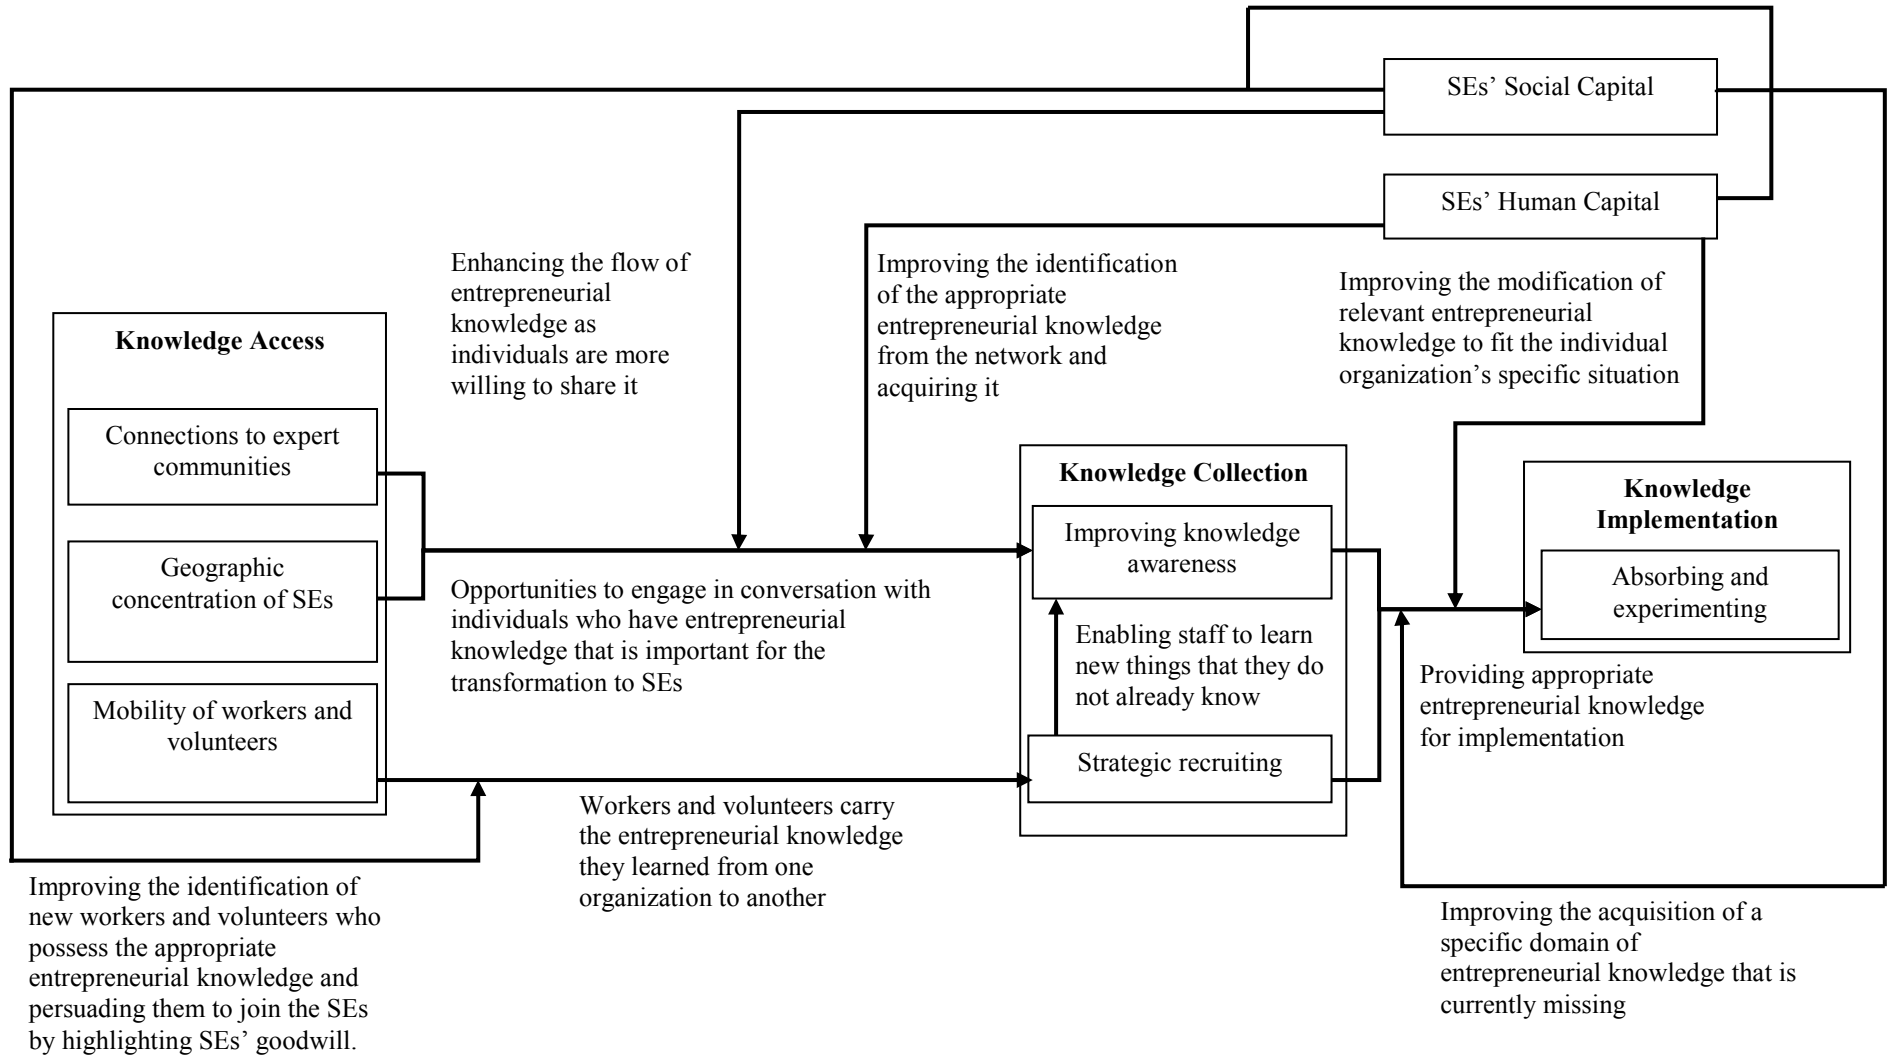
SEs' Social Capital

SEs' Human Capital

Enhancing the flow of entrepreneurial knowledge as individuals are more willing to share it

Improving the identification of the appropriate entrepreneurial knowledge from the network and acquiring it

Improving the modification of relevant entrepreneurial knowledge to fit the individual organization's specific situation

Knowledge Access

Connections to expert communities

Geographic concentration of SEs

Mobility of workers and volunteers

Opportunities to engage in conversation with individuals who have entrepreneurial knowledge that is important for the transformation to SEs

Knowledge Collection

Improving knowledge awareness

Enabling staff to learn new things that they do not already know

Strategic recruiting

Knowledge Implementation

Absorbing and experimenting

Providing appropriate entrepreneurial knowledge for implementation

Workers and volunteers carry the entrepreneurial knowledge they learned from one organization to another

Improving the identification of new workers and volunteers who possess the appropriate entrepreneurial knowledge and persuading them to join the SEs by highlighting SEs' goodwill.

Improving the acquisition of a specific domain of entrepreneurial knowledge that is currently missing